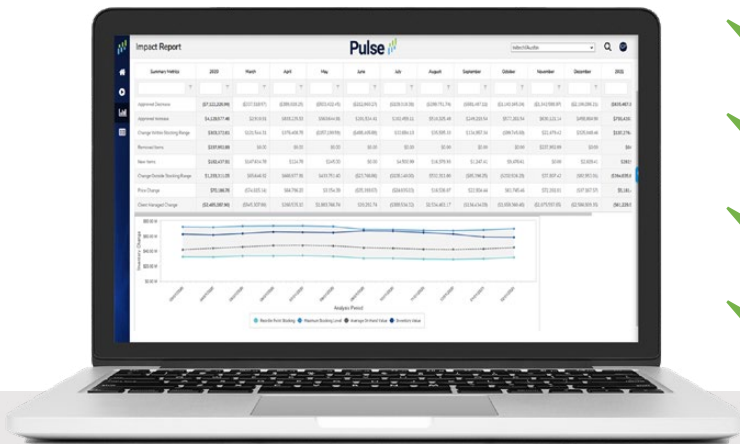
Impact Report

Pulse

| Summary Metrics | 2020 | March | April | May | June | July | August | September | October | November | December | 2021 |
|---|---|---|---|---|---|---|---|---|---|---|---|---|
| Approved Decrease | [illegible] | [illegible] | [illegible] | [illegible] | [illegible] | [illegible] | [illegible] | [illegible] | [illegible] | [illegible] | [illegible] | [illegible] |
| Approved Increase | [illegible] | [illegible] | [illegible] | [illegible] | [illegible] | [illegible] | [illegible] | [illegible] | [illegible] | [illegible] | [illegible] | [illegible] |
| Change Within Stocking Range | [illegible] | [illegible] | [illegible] | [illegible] | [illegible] | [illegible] | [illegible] | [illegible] | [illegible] | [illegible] | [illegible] | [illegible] |
| Removed Items | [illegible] | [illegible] | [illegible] | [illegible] | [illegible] | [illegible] | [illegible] | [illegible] | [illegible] | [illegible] | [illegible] | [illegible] |
| New Items | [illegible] | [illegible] | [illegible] | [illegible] | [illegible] | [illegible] | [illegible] | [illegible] | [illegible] | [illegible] | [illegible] | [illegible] |
| Change Outside Stocking Range | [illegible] | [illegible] | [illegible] | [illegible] | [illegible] | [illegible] | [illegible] | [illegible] | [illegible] | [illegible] | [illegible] | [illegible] |
| Price Change | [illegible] | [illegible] | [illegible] | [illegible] | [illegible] | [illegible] | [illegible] | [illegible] | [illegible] | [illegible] | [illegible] | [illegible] |
| Client Managed Change | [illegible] | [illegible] | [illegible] | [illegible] | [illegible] | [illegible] | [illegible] | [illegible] | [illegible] | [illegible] | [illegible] | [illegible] |

Inventory Change

Analysis Period

Reorder Point Stocking  Maximum Stocking Level  Average On Hand Value  Inventory Value